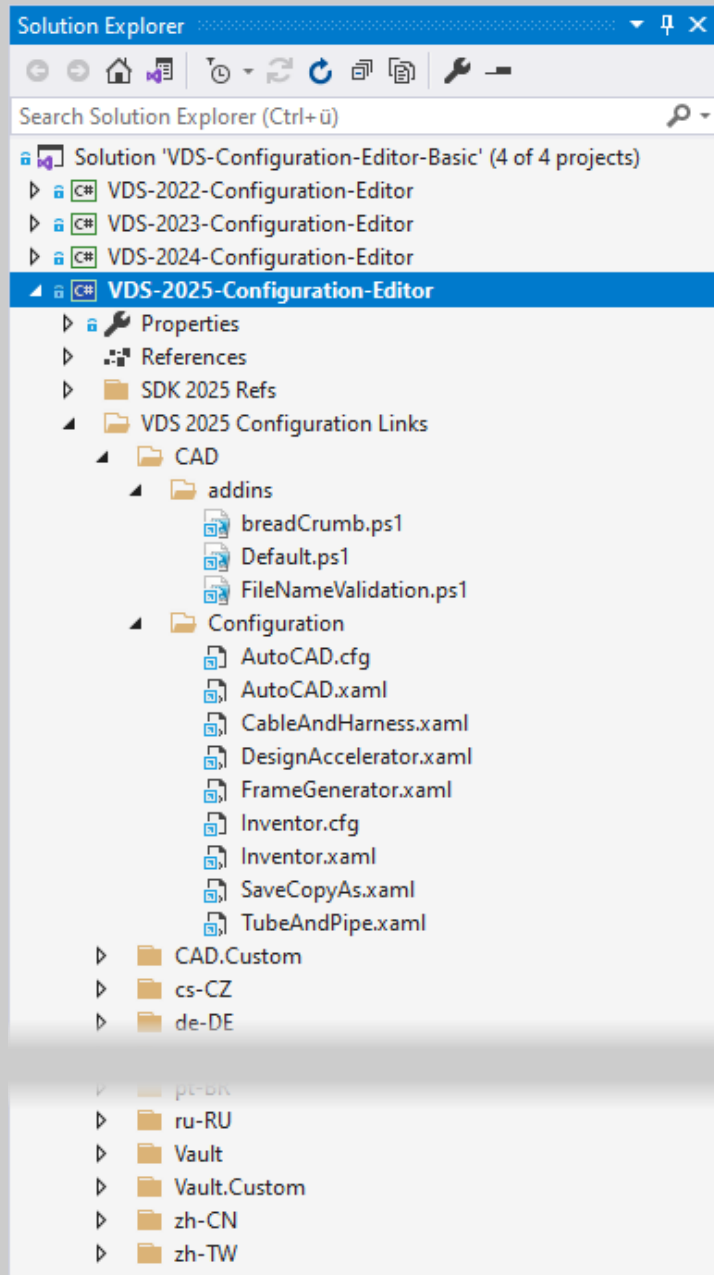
Solution Explorer

Search Solution Explorer (Ctrl+ü)

Solution 'VDS-Configuration-Editor-Basic' (4 of 4 projects)
VDS-2022-Configuration-Editor
VDS-2023-Configuration-Editor
VDS-2024-Configuration-Editor
VDS-2025-Configuration-Editor
Properties
References
SDK 2025 Refs
VDS 2025 Configuration Links
CAD
addins
breadCrumb.ps1
Default.ps1
FileNameValidation.ps1
Configuration
AutoCAD.cfg
AutoCAD.xaml
CableAndHarness.xaml
DesignAccelerator.xaml
FrameGenerator.xaml
Inventor.cfg
Inventor.xaml
SaveCopyAs.xaml
TubeAndPipe.xaml
CAD.Custom
cs-CZ
de-DE
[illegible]
ru-RU
Vault
Vault.Custom
zh-CN
zh-TW